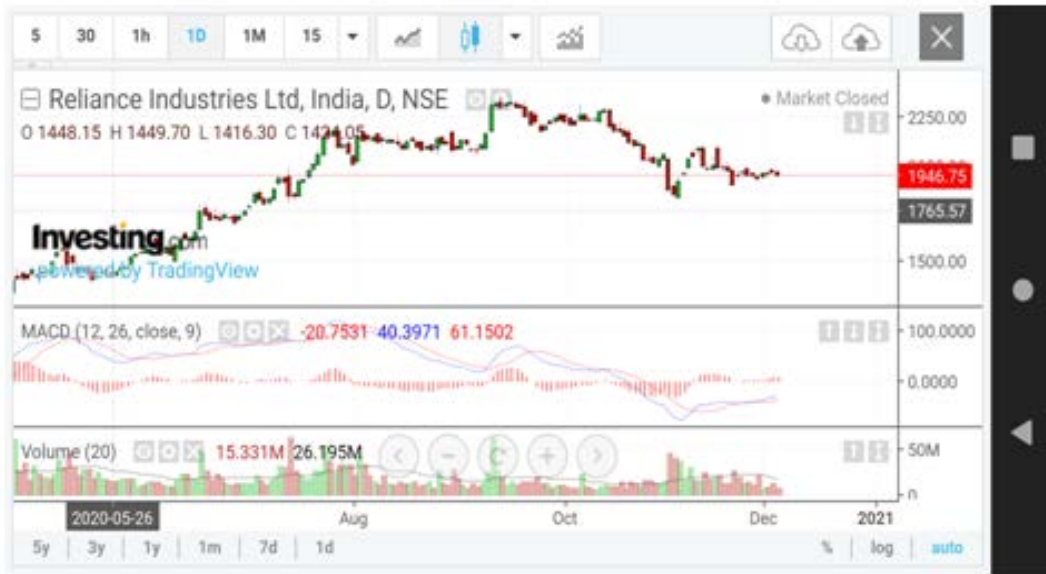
5 30 1h 1D 1M 15

Reliance Industries Ltd, India, D, NSE
O 1448.15 H 1449.70 L 1416.30 C 1424.05
Market Closed
2250.00
1946.75
1765.57
1500.00
Investing.com
Powered by TradingView

MACD (12, 26, close, 9) -20.7531 40.3971 61.1502
100.0000
0.0000

Volume (20) 15.331M 26.195M
50M
0

2020-05-26 Aug Oct Dec 2021

5y 3y 1y 1m 7d 1d % log auto